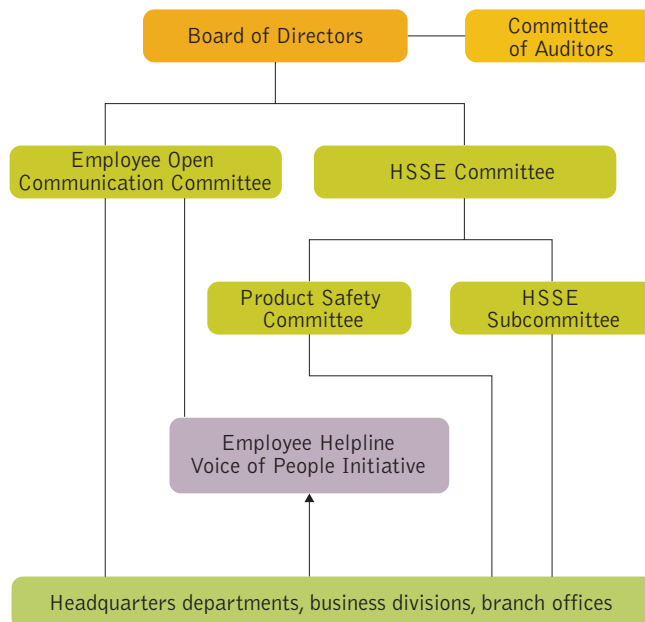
Board of Directors

Committee of Auditors

Employee Open Communication Committee

HSSE Committee

Product Safety Committee

HSSE Subcommittee

Employee Helpline Voice of People Initiative

Headquarters departments, business divisions, branch offices